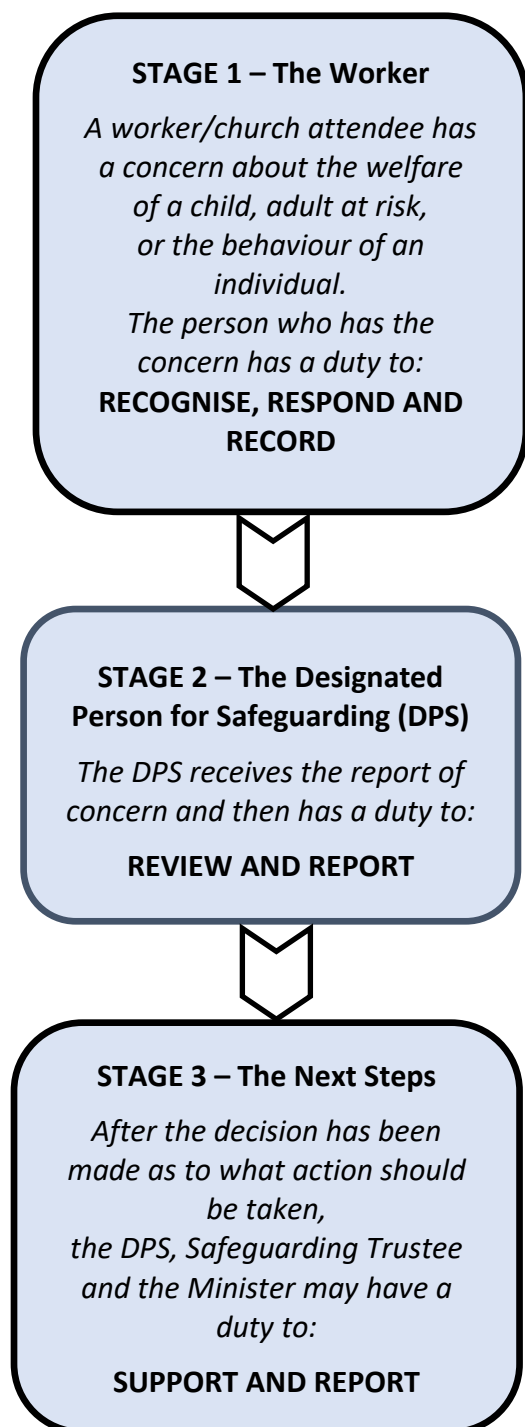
**STAGE 1 – The Worker**

*A worker/church attendee has a concern about the welfare of a child, adult at risk, or the behaviour of an individual. The person who has the concern has a duty to:*

**RECOGNISE, RESPOND AND RECORD**

**STAGE 2 – The Designated Person for Safeguarding (DPS)**

*The DPS receives the report of concern and then has a duty to:*

**REVIEW AND REPORT**

**STAGE 3 – The Next Steps**

*After the decision has been made as to what action should be taken, the DPS, Safeguarding Trustee and the Minister may have a duty to:*

**SUPPORT AND REPORT**